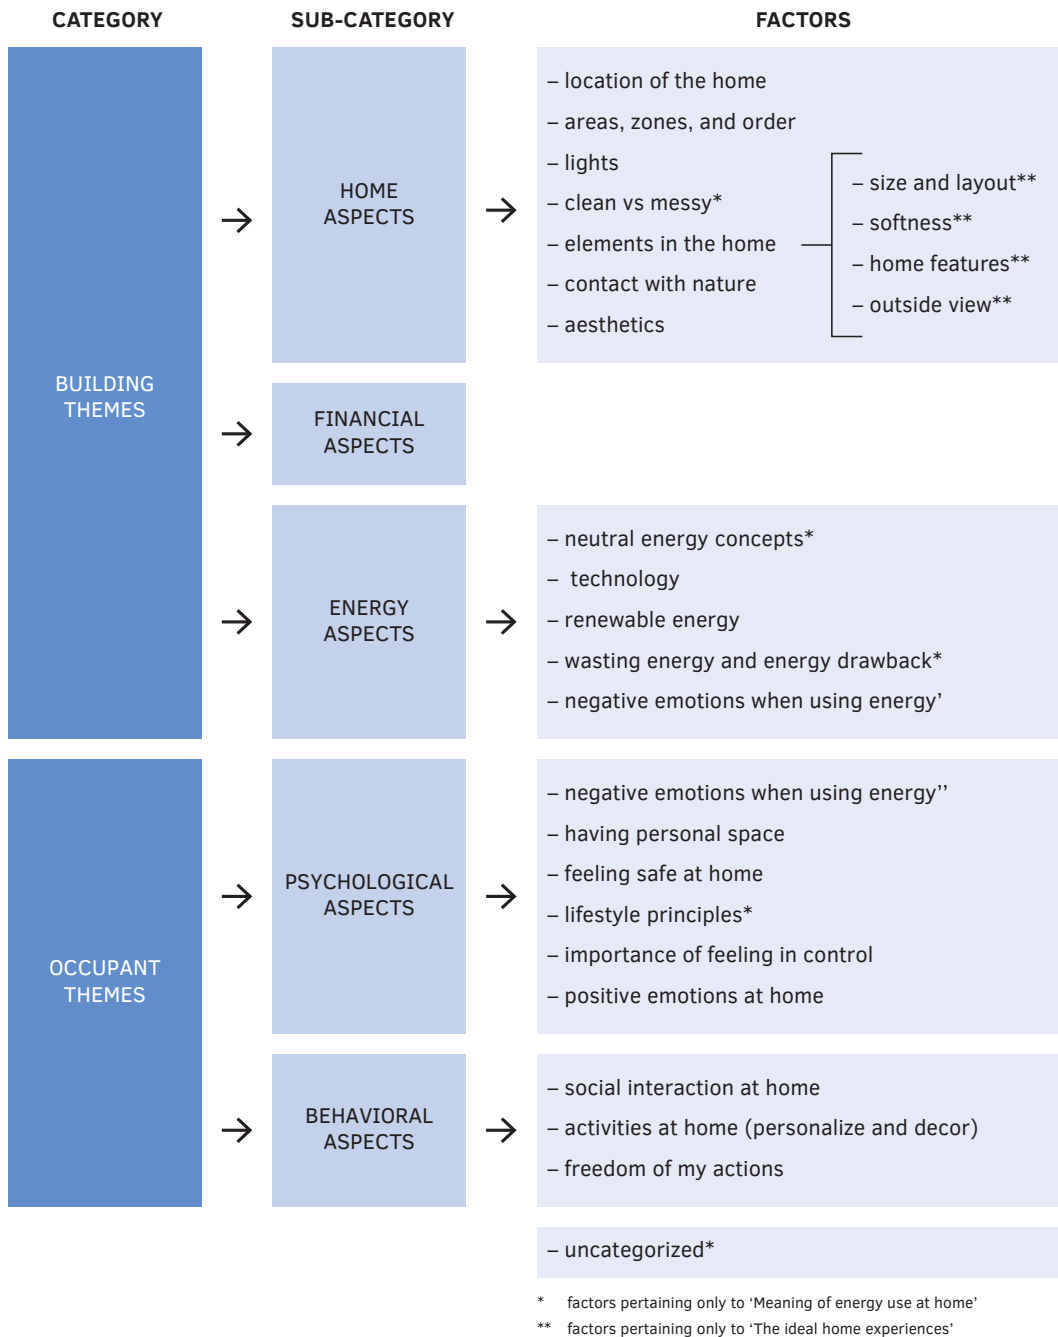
CATEGORY

SUB-CATEGORY

FACTORS

BUILDING THEMES

HOME ASPECTS

– location of the home
– areas, zones, and order
– lights
– clean vs messy*
– elements in the home
– contact with nature
– aesthetics

– size and layout**
– softness**
– home features**
– outside view**

FINANCIAL ASPECTS

ENERGY ASPECTS

– neutral energy concepts*
– technology
– renewable energy
– wasting energy and energy drawback*
– negative emotions when using energy'

OCCUPANT THEMES

PSYCHOLOGICAL ASPECTS

– negative emotions when using energy''
– having personal space
– feeling safe at home
– lifestyle principles*
– importance of feeling in control
– positive emotions at home

BEHAVIORAL ASPECTS

– social interaction at home
– activities at home (personalize and decor)
– freedom of my actions

– uncategorized*

* factors pertaining only to 'Meaning of energy use at home'
** factors pertaining only to 'The ideal home experiences'